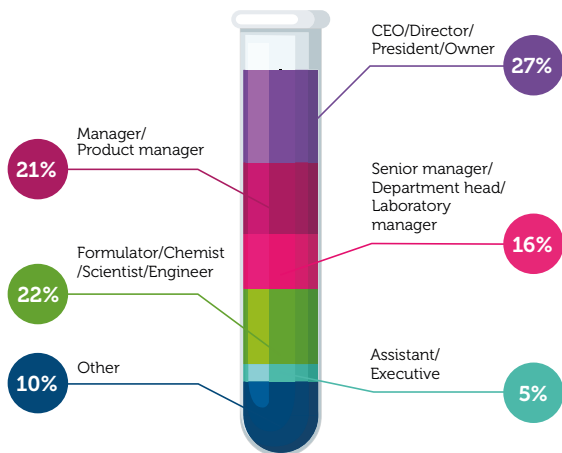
CEO/Director/
President/Owner
27%

Manager/
Product manager
21%

Senior manager/
Department head/
Laboratory
manager
16%

Formulator/Chemist
/Scientist/Engineer
22%

Other
10%

Assistant/
Executive
5%